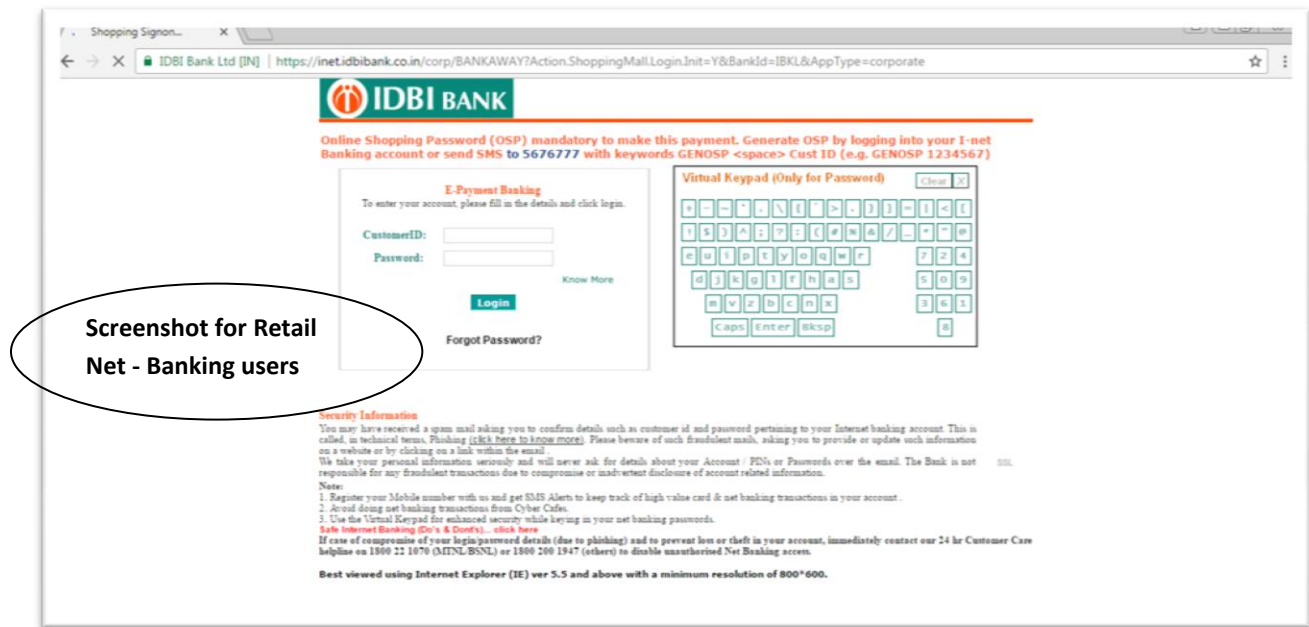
Shopping Signon...

IDBI Bank Ltd [IN] | https://inet.idbibank.co.in/corp/BANKAWAY?Action.ShoppingMall.Login.Init=Y&BankId=IBKL&AppType=corporate

IDBI BANK

Online Shopping Password (OSP) mandatory to make this payment. Generate OSP by logging into your I-net Banking account or send SMS to 5676777 with keywords GENOSP <space> Cust ID (e.g. GENOSP 1234567)

E-Payment Banking
To enter your account, please fill in the details and click login.

CustomerID:
Password:
Know More
Login
Forgot Password?

Virtual Keypad (Only for Password)
Clear X

+ - ~ ' . \ { ` > , } ] = | < [
! $ ) ^ ; ? : ( # % & / _ * " @
e u i p t y o q w r 7 2 4
d j k g l f h a s 5 0 9
m v z b c n x 3 6 1
Caps Enter Bksp 8

Screenshot for Retail Net - Banking users

Security Information
You may have received a spam mail asking you to confirm details such as customer id and password pertaining to your Internet banking account. This is called, in technical terms, Phishing (click here to know more). Please beware of such fraudulent mails, asking you to provide or update such information on a website or by clicking on a link within the email.
We take your personal information seriously and will never ask for details about your Account / PINs or Passwords over the email. The Bank is not responsible for any fraudulent transactions due to compromise or inadvertent disclosure of account related information.
SSL
Note:
1. Register your Mobile number with us and get SMS Alerts to keep track of high value card & net banking transactions in your account.
2. Avoid doing net banking transactions from Cyber Cafes.
3. Use the Virtual Keypad for enhanced security while keying in your net banking passwords.
Safe Internet Banking (Do's & Dont's)... click here
If case of compromise of your login/password details (due to phishing) and to prevent loss or theft in your account, immediately contact our 24 hr Customer Care helpline on 1800 22 1070 (MTNL/BSNL) or 1800 200 1947 (others) to disable unauthorised Net Banking access.

Best viewed using Internet Explorer (IE) ver 5.5 and above with a minimum resolution of 800*600.